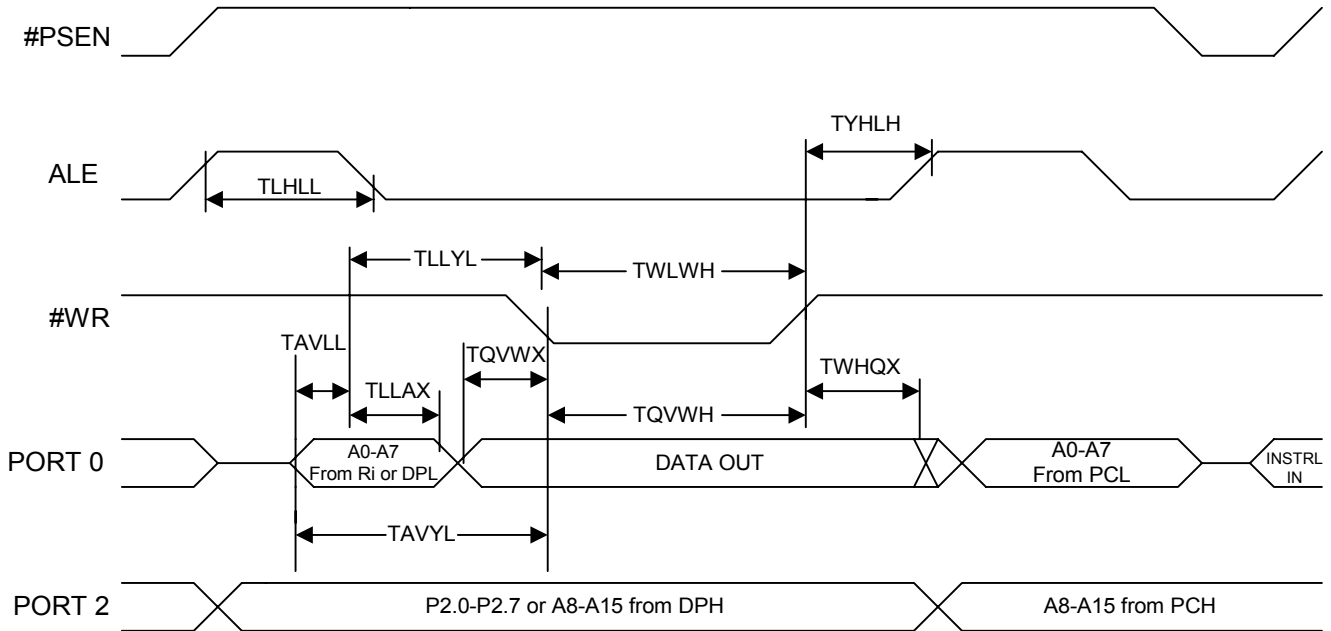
#PSEN

TYHLH

ALE

TLHLL

TLLYL

TWLWH

#WR

TAVLL

TQVWX

TLLAX

TWHQX

TQVWH

PORT 0

A0-A7 From Ri or DPL

DATA OUT

A0-A7 From PCL

INSTRL IN

TAVYL

PORT 2

P2.0-P2.7 or A8-A15 from DPH

A8-A15 from PCH